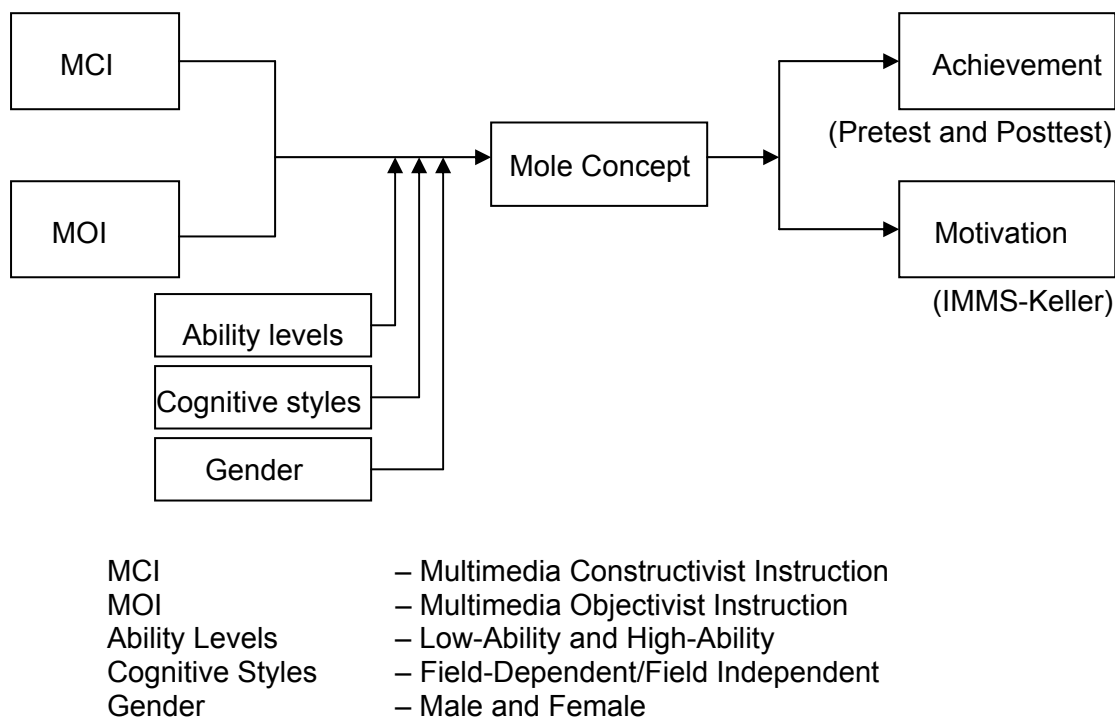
MCI

MOI

Ability levels

Cognitive styles

Gender

Mole Concept

Achievement

(Pretest and Posttest)

Motivation

(IMMS-Keller)

| | |
|---|---|
| MCI | – Multimedia Constructivist Instruction |
| MOI | – Multimedia Objectivist Instruction |
| Ability Levels | – Low-Ability and High-Ability |
| Cognitive Styles | – Field-Dependent/Field Independent |
| Gender | – Male and Female |